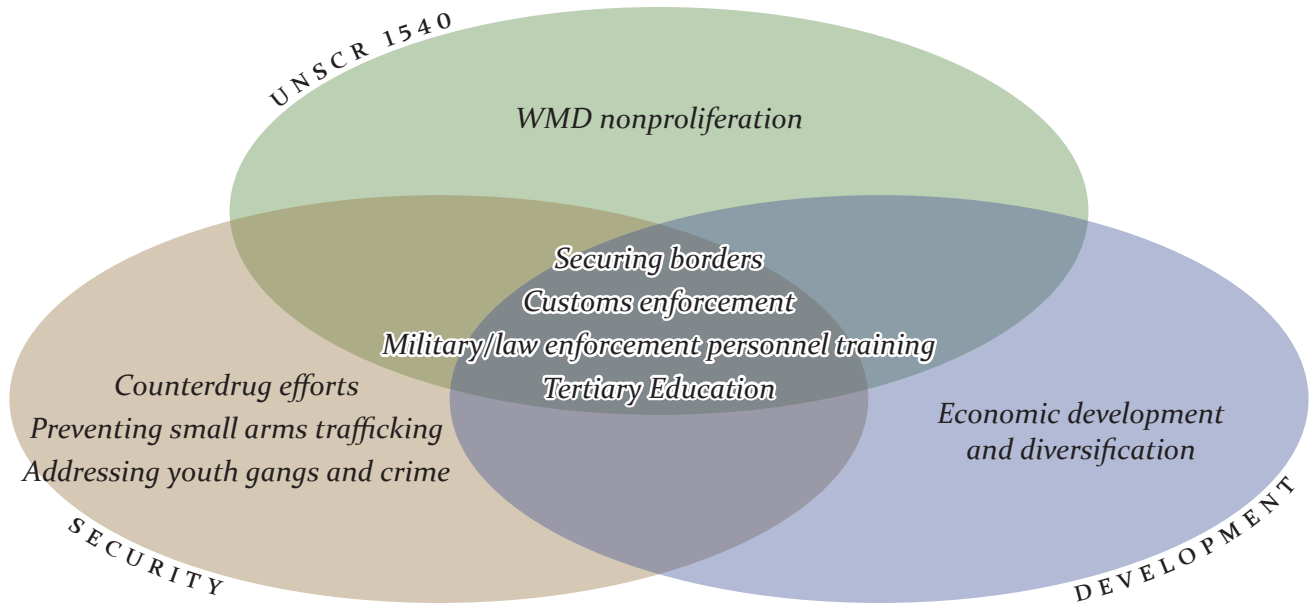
UNSCR 1540

WMD nonproliferation

Securing borders
Customs enforcement
Military/law enforcement personnel training
Tertiary Education

Counterdrug efforts
Preventing small arms trafficking
Addressing youth gangs and crime

Economic development and diversification

SECURITY

DEVELOPMENT